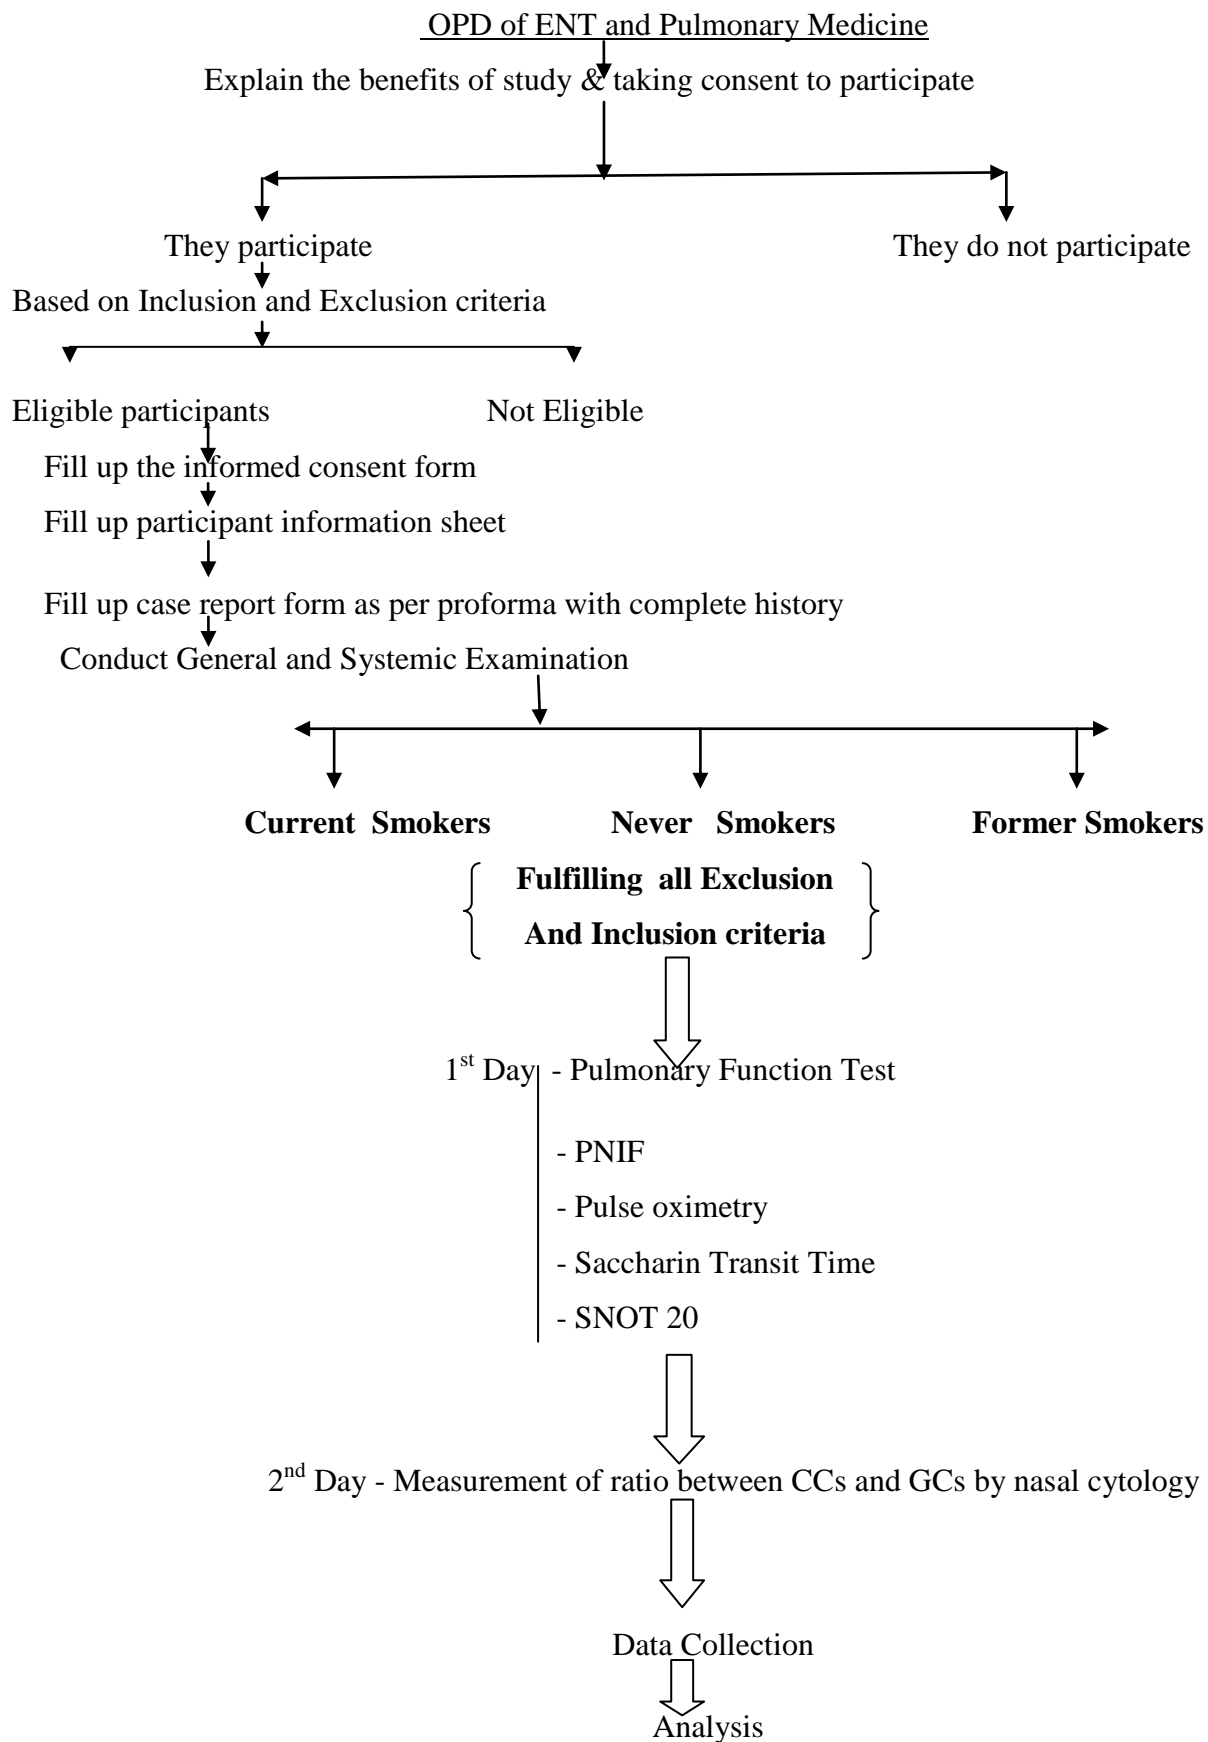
OPD of ENT and Pulmonary Medicine

Explain the benefits of study & taking consent to participate

They participate

They do not participate

Based on Inclusion and Exclusion criteria

Eligible participants

Not Eligible

Fill up the informed consent form

Fill up participant information sheet

Fill up case report form as per proforma with complete history

Conduct General and Systemic Examination

**Current Smokers**

**Never Smokers**

**Former Smokers**

**Fulfilling all Exclusion And Inclusion criteria**

1$^{st}$ Day - Pulmonary Function Test

- PNIF

- Pulse oximetry

- Saccharin Transit Time

- SNOT 20

2$^{nd}$ Day - Measurement of ratio between CCs and GCs by nasal cytology

Data Collection

Analysis